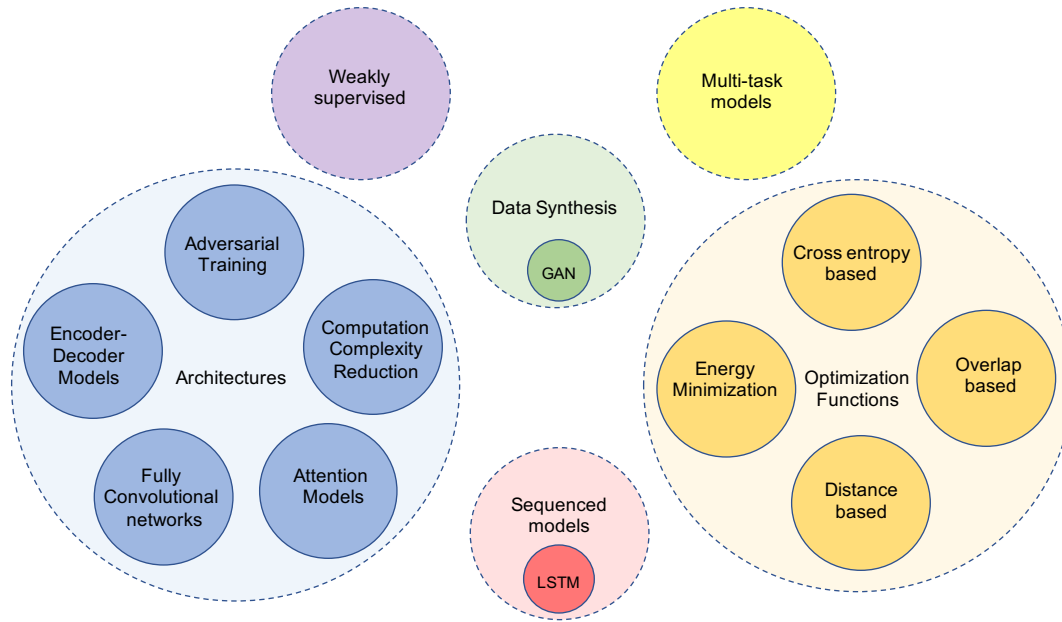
Weakly supervised

Multi-task models

Data Synthesis

GAN

Adversarial Training

Encoder-Decoder Models

Architectures

Computation Complexity Reduction

Fully Convolutional networks

Attention Models

Cross entropy based

Energy Minimization

Optimization Functions

Overlap based

Distance based

Sequenced models

LSTM